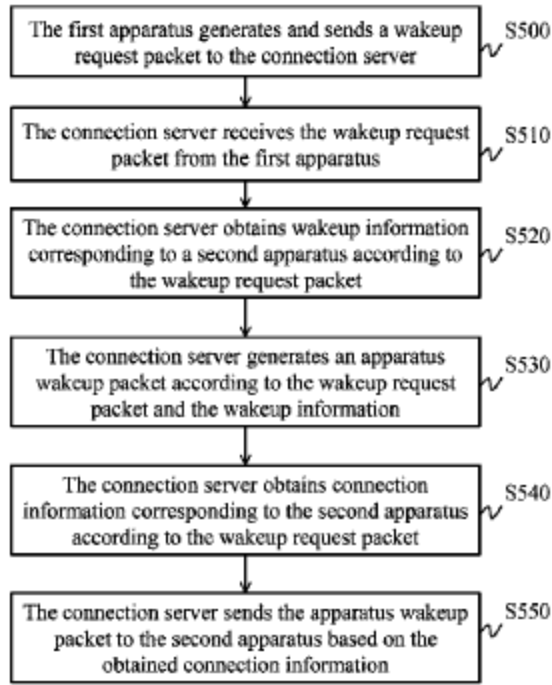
The first apparatus generates and sends a wakeup request packet to the connection server

S500

The connection server receives the wakeup request packet from the first apparatus

S510

The connection server obtains wakeup information corresponding to a second apparatus according to the wakeup request packet

S520

The connection server generates an apparatus wakeup packet according to the wakeup request packet and the wakeup information

S530

The connection server obtains connection information corresponding to the second apparatus according to the wakeup request packet

S540

The connection server sends the apparatus wakeup packet to the second apparatus based on the obtained connection information

S550